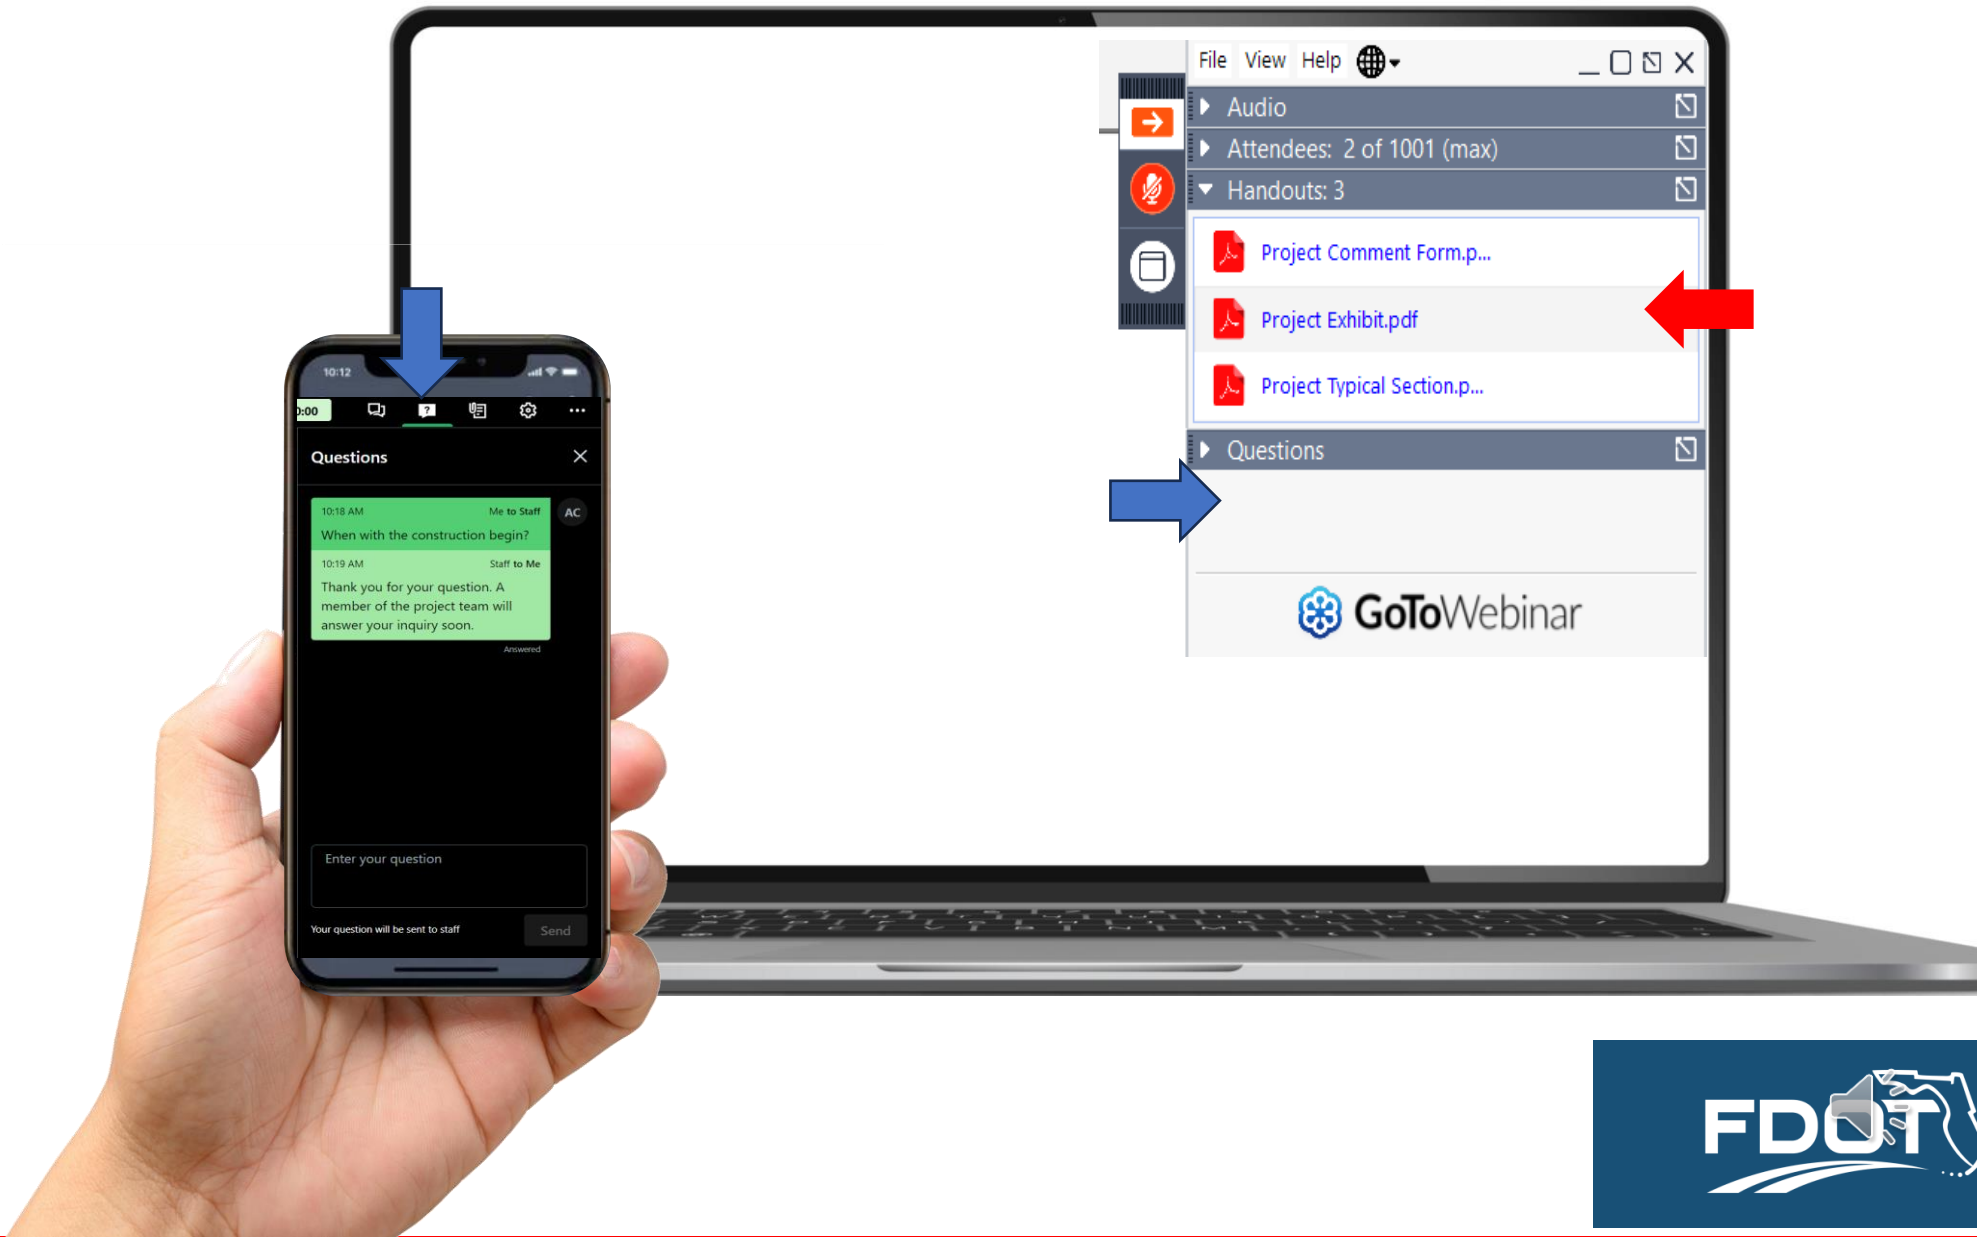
File View Help

Audio

Attendees: 2 of 1001 (max)

Handouts: 3

Project Comment Form.p...

Project Exhibit.pdf

Project Typical Section.p...

Questions

GoToWebinar

10:12

0:00

Questions

10:18 AM Me to Staff

When with the construction begin?

10:19 AM Staff to Me

Thank you for your question. A member of the project team will answer your inquiry soon.

Answered

AC

Enter your question

Your question will be sent to staff

Send

FDOT